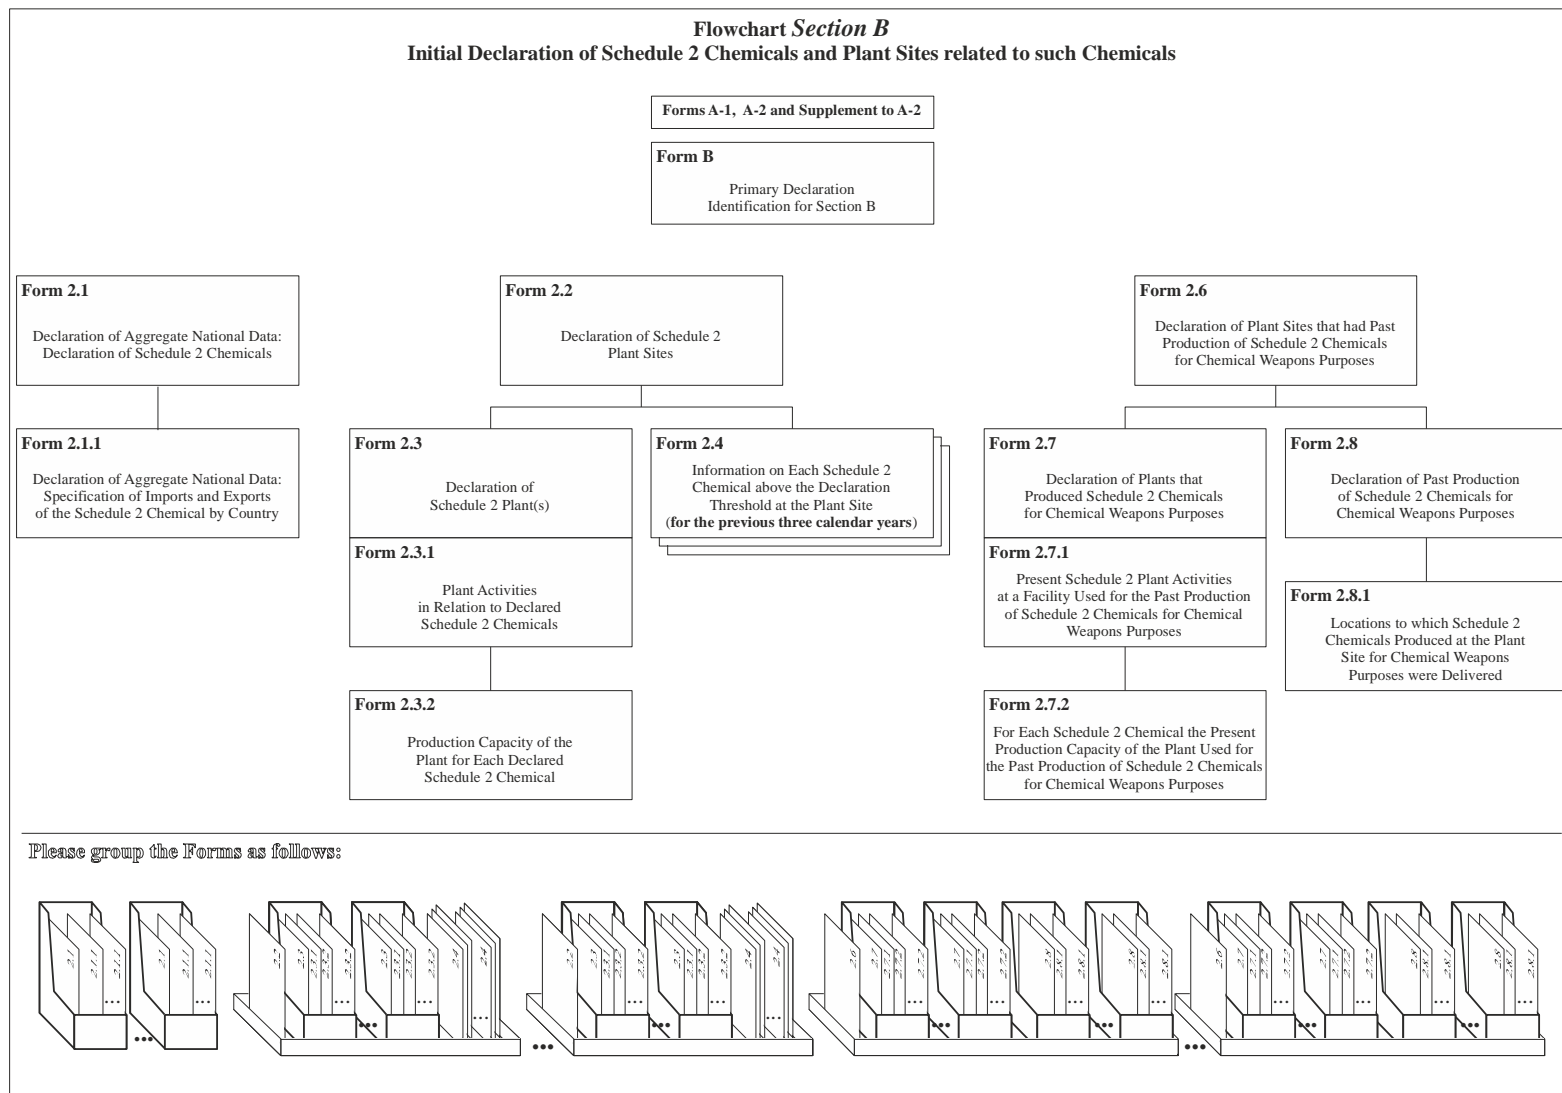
Flowchart *Section B*
Initial Declaration of Schedule 2 Chemicals and Plant Sites related to such Chemicals

Forms A-1, A-2 and Supplement to A-2

Form B
Primary Declaration
Identification for Section B

Form 2.1
Declaration of Aggregate National Data: Declaration of Schedule 2 Chemicals

Form 2.1.1
Declaration of Aggregate National Data: Specification of Imports and Exports of the Schedule 2 Chemical by Country

Form 2.2
Declaration of Schedule 2 Plant Sites

Form 2.3
Declaration of Schedule 2 Plant(s)

Form 2.3.1
Plant Activities in Relation to Declared Schedule 2 Chemicals

Form 2.3.2
Production Capacity of the Plant for Each Declared Schedule 2 Chemical

Form 2.4
Information on Each Schedule 2 Chemical above the Declaration Threshold at the Plant Site (for the previous three calendar years)

Form 2.6
Declaration of Plant Sites that had Past Production of Schedule 2 Chemicals for Chemical Weapons Purposes

Form 2.7
Declaration of Plants that Produced Schedule 2 Chemicals for Chemical Weapons Purposes

Form 2.7.1
Present Schedule 2 Plant Activities at a Facility Used for the Past Production of Schedule 2 Chemicals for Chemical Weapons Purposes

Form 2.7.2
For Each Schedule 2 Chemical the Present Production Capacity of the Plant Used for the Past Production of Schedule 2 Chemicals for Chemical Weapons Purposes

Form 2.8
Declaration of Past Production of Schedule 2 Chemicals for Chemical Weapons Purposes

Form 2.8.1
Locations to which Schedule 2 Chemicals Produced at the Plant Site for Chemical Weapons Purposes were Delivered

Please group the Forms as follows:

2.1 2.1.1 2.1.1 ... ... 2.1 2.1.1 2.1.1 ...

2.2 2.3 2.3.1 2.3.2 2.3 2.3.1 2.3.2 2.4 2.4 ... ... ...

2.2 2.3 2.3.1 2.3.2 2.3 2.3.1 2.3.2 2.4 2.4 ... ... ...

2.6 2.7 2.7.1 2.7.2 2.7 2.7.1 2.7.2 2.8 2.8.1 2.8 2.8.1 ... ... ... ...

2.6 2.7 2.7.1 2.7.2 2.7 2.7.1 2.7.2 2.8 2.8.1 2.8 2.8.1 ... ... ... ...